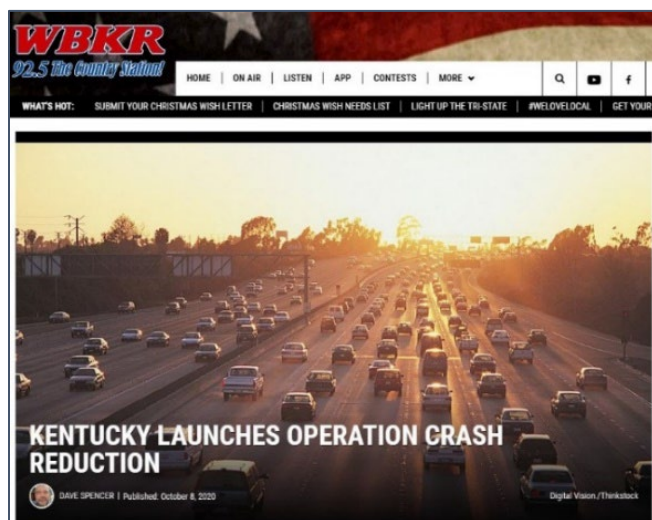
WBKR
92.5 The Country Station!

HOME | ON AIR | LISTEN | APP | CONTESTS | MORE

WHAT'S HOT: SUBMIT YOUR CHRISTMAS WISH LETTER | CHRISTMAS WISH NEEDS LIST | LIGHT UP THE TRI-STATE | #WELOVELOCAL | GET YOUR

KENTUCKY LAUNCHES OPERATION CRASH REDUCTION

DAVE SPENCER | Published: October 8, 2020

Digital Vision/Thinkstock